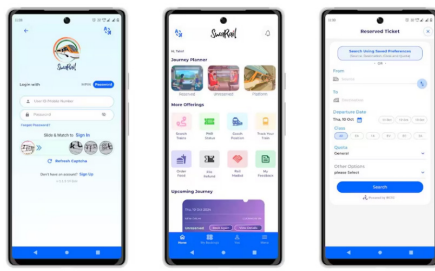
SwaRail

Login with OTP Password

User ID/Mobile Number

Password

Forgot Password

Slide & Match to Sign In

Refresh Captcha

Don't have an account? Sign Up

SwaRail

Hi, Nitin!

Journey Planner

Reserved Unreserved Platform

More Offerings

Parcel Tickets PNR Status Coach Position Track Your Train

Order Food Rail Madad My Feedback

Upcoming Journey

Home My Bookings Profile

Reserved Ticket

Search Using Saved Preferences

OR

From

To

Departure Date

Thu, 19 Oct

Class

Quota

General

Other Options

please Select

Search

Powered by IRCTC